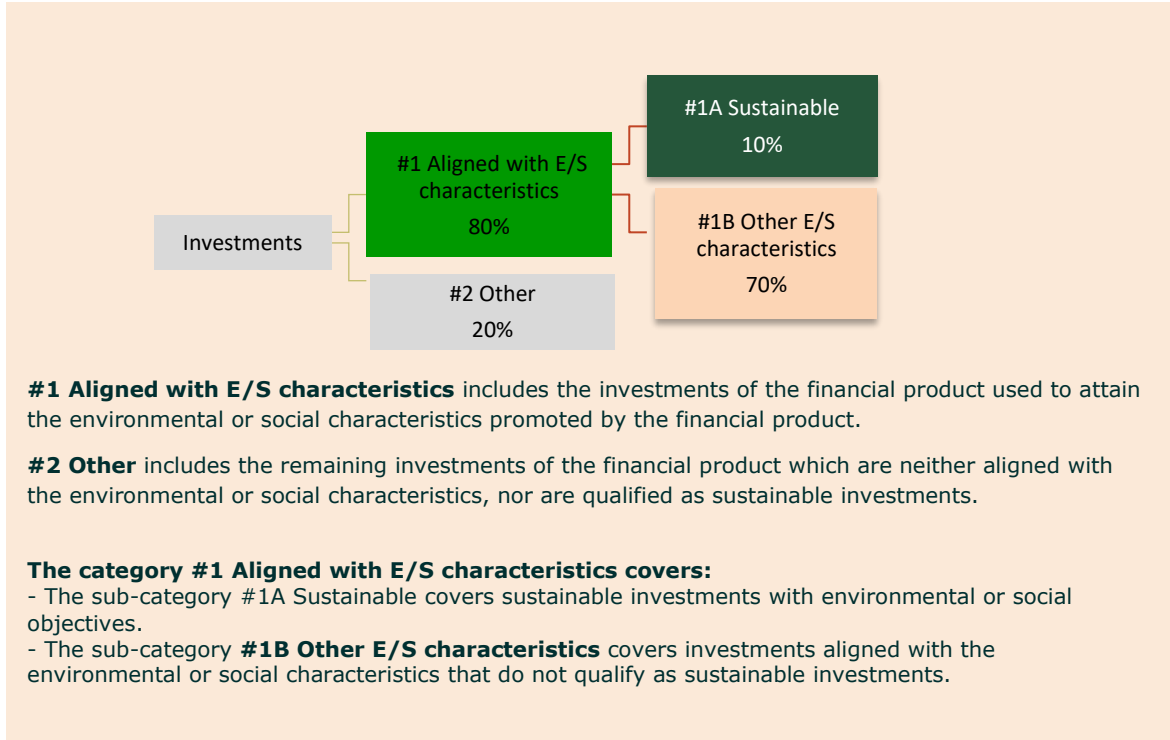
Investments

#1 Aligned with E/S characteristics
80%

#2 Other
20%

#1A Sustainable
10%

#1B Other E/S characteristics
70%

**#1 Aligned with E/S characteristics** includes the investments of the financial product used to attain the environmental or social characteristics promoted by the financial product.

**#2 Other** includes the remaining investments of the financial product which are neither aligned with the environmental or social characteristics, nor are qualified as sustainable investments.

**The category #1 Aligned with E/S characteristics covers:**
- The sub-category #1A Sustainable covers sustainable investments with environmental or social objectives.
- The sub-category **#1B Other E/S characteristics** covers investments aligned with the environmental or social characteristics that do not qualify as sustainable investments.